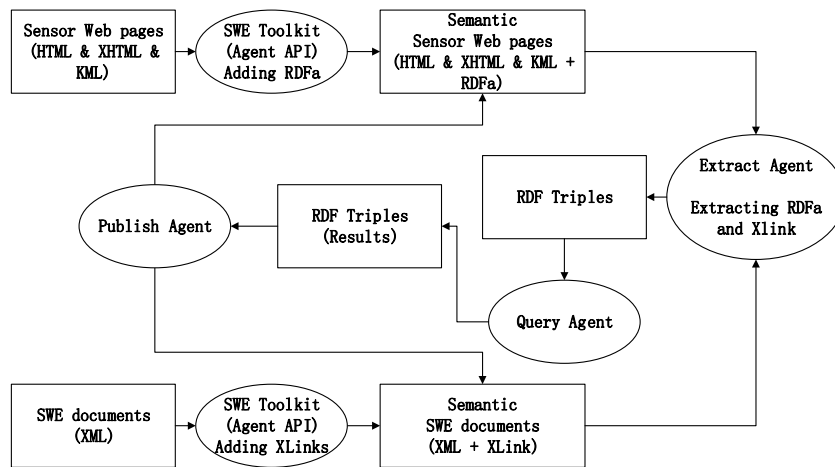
Sensor Web pages (HTML & XHTML & KML)

SWE Toolkit (Agent API) Adding RDFa

Semantic Sensor Web pages (HTML & XHTML & KML + RDFa)

Extract Agent

Extracting RDFa and Xlink

RDF Triples

Publish Agent

RDF Triples (Results)

Query Agent

SWE documents (XML)

SWE Toolkit (Agent API) Adding XLinks

Semantic SWE documents (XML + XLink)